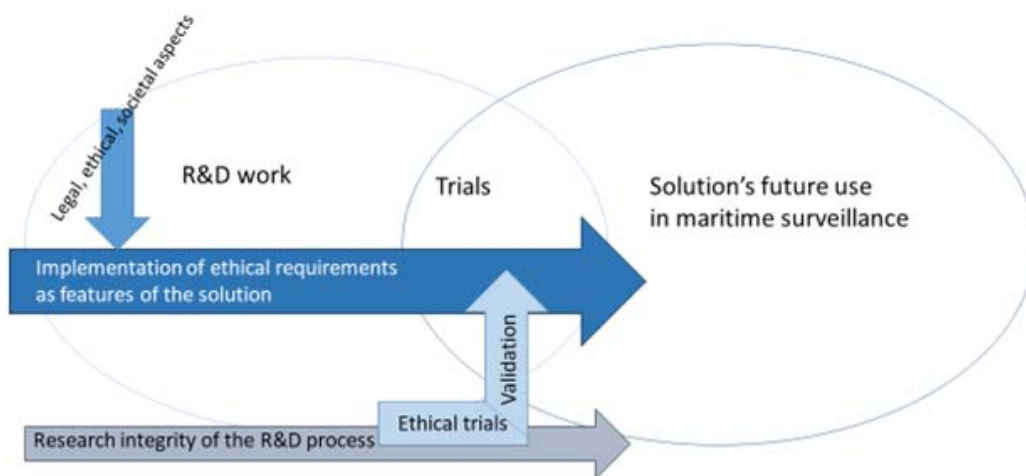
Legal, ethical, societal aspects

R&D work

Trials

Solution's future use in maritime surveillance

Implementation of ethical requirements as features of the solution

Validation

Ethical trials

Research integrity of the R&D process